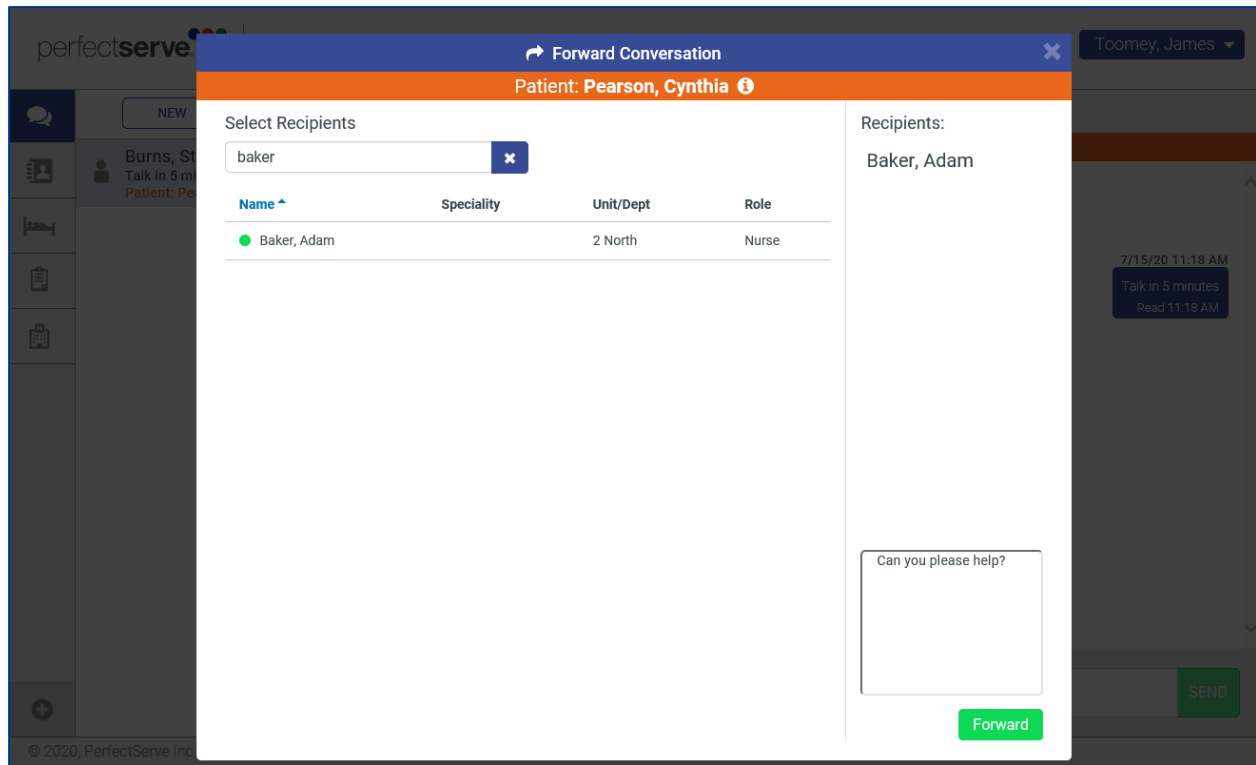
perfectserve

Toomey, James

NEW

Burns, St
Talk in 5 mi
Patient: Pe

Forward Conversation

Patient: Pearson, Cynthia

Select Recipients

baker

| Name | Speciality | Unit/Dept | Role |
|---|---|---|---|
| Baker, Adam | | 2 North | Nurse |

Recipients:

Baker, Adam

Can you please help?

Forward

7/15/20 11:18 AM
Talk in 5 minutes
Read 11:18 AM

SEND

© 2020, PerfectServe Inc.